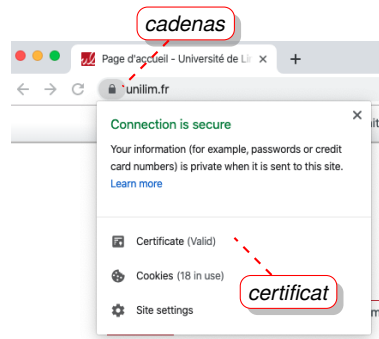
cadenas

Page d'accueil - Université de Li ×

+

unilim.fr

×

Connection is secure

Your information (for example, passwords or credit card numbers) is private when it is sent to this site.

Learn more

Certificate (Valid)

Cookies (18 in use)

Site settings

certificat